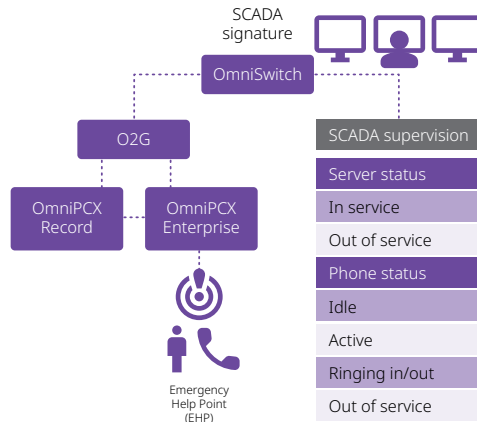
SCADA signature

OmniSwitch

O2G

OmniPCX Record

OmniPCX Enterprise

Emergency Help Point (EHP)

SCADA supervision

Server status

In service

Out of service

Phone status

Idle

Active

Ringing in/out

Out of service